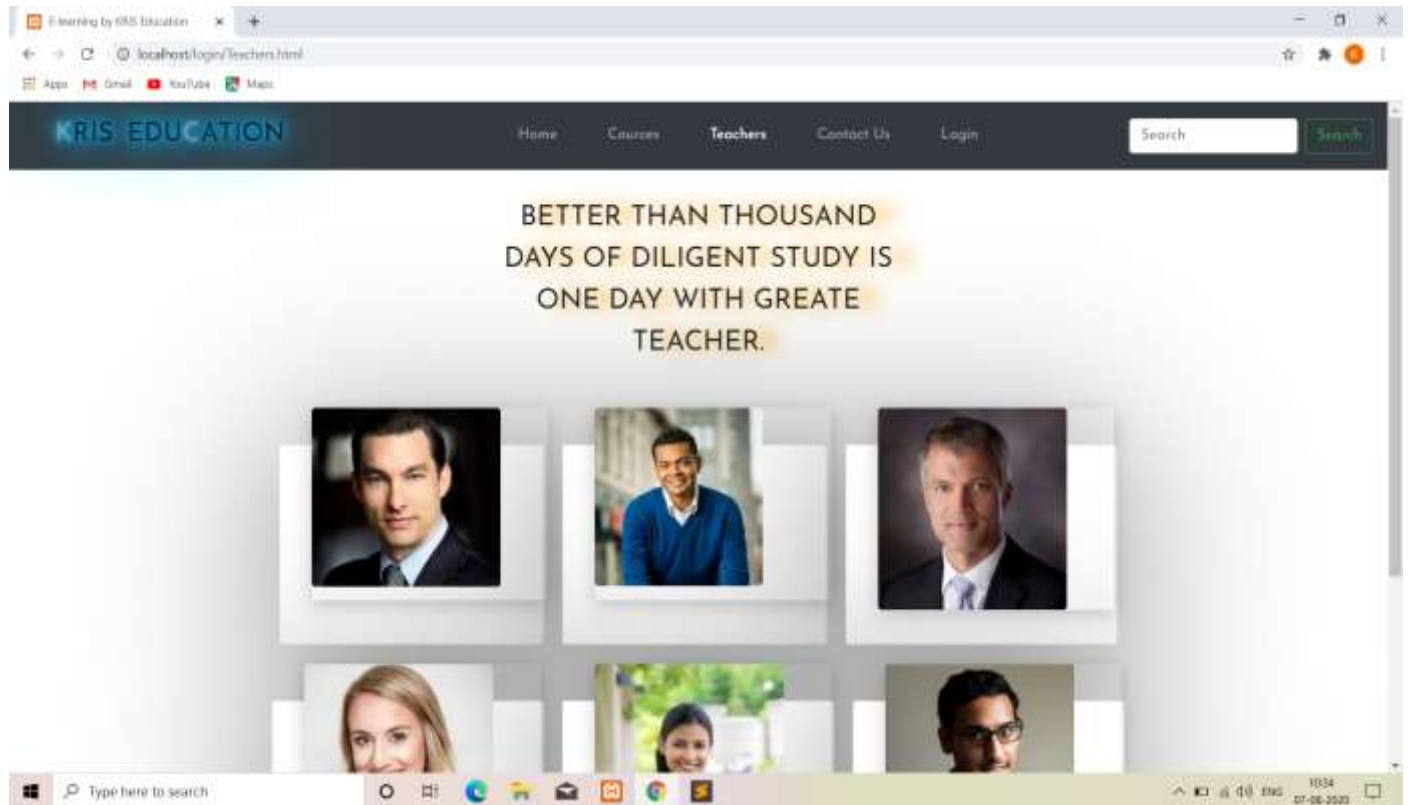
E-learning by KRIS Education × +

localhost/login/Teachers.html

Apps Gmail YouTube Maps

KRIS EDUCATION

Home Cources Teachers Contact Us Login

Search

Search

BETTER THAN THOUSAND DAYS OF DILIGENT STUDY IS ONE DAY WITH GREATE TEACHER.

Type here to search

ENG 10:34 07-06-2020